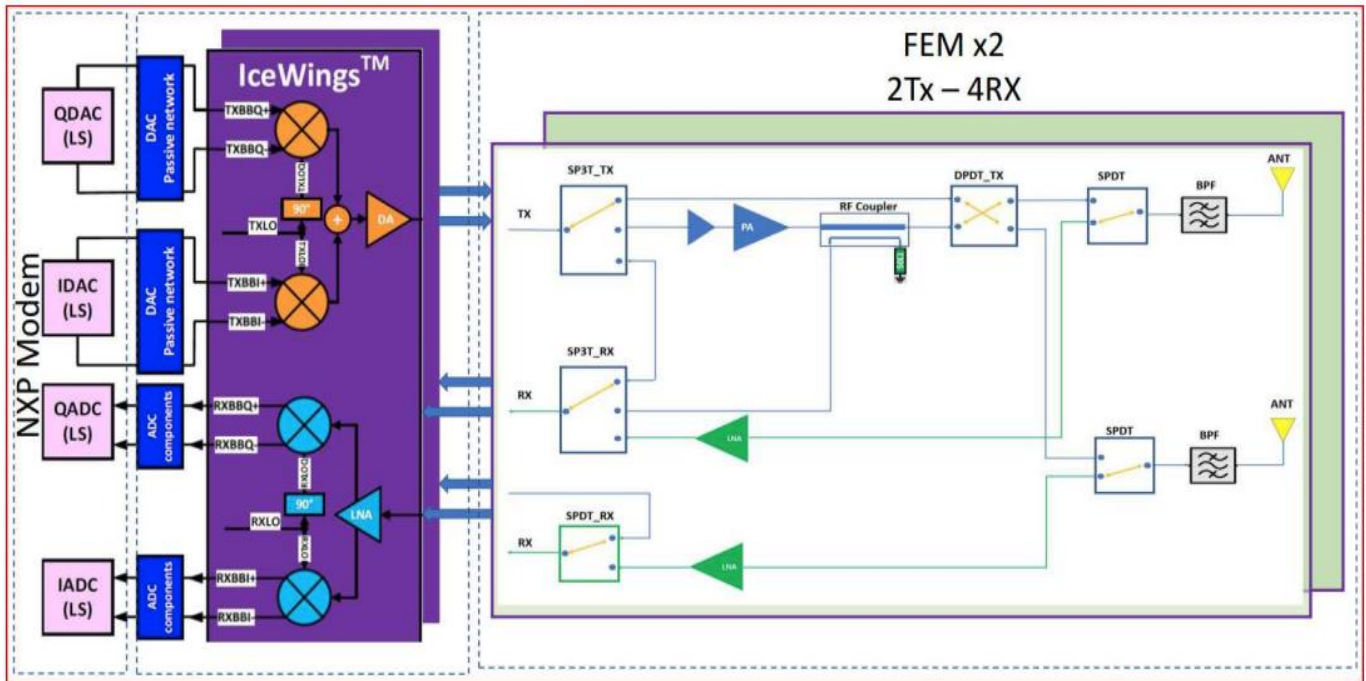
NXP Modem

QDAC (LS)

IDAC (LS)

QADC (LS)

IADC (LS)

DAC Passive network

DAC Passive network

ADC components

ADC components

IceWings$^{TM}$

TXBBQ+

TXBBQ-

TXLOQ

90°

TXLO

TXLOI

TXBBI+

TXBBI-

DA

RXBBQ+

RXBBQ-

RXLOQ

90°

RXLO

RXLOI

LNA

RXBBI+

RXBBI-

FEM x2
2Tx – 4RX

SP3T_TX

TX

PA

RF Coupler

DPDT_TX

SPDT

BPF

ANT

SP3T_RX

RX

LNA

ANT

SPDT

BPF

SPDT_RX

RX

LNA